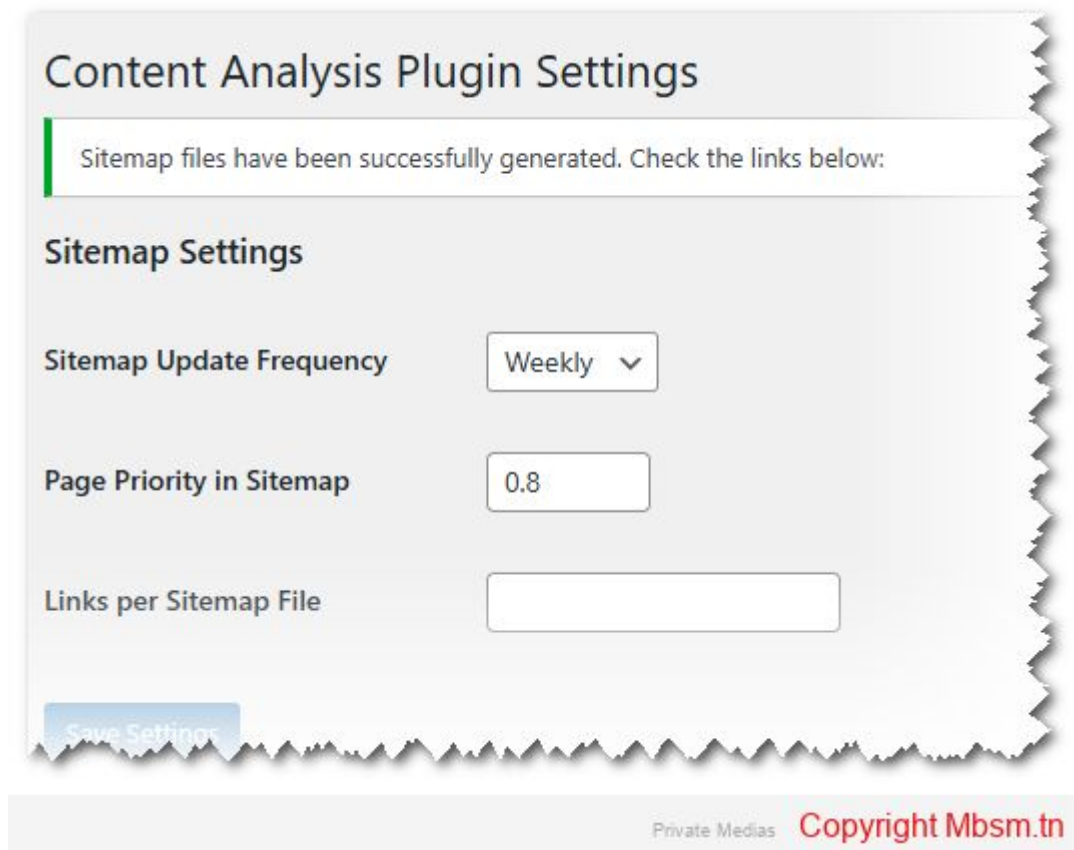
Content Analysis Plugin Settings

Sitemap files have been successfully generated. Check the links below:

Sitemap Settings

Sitemap Update Frequency

Weekly

Page Priority in Sitemap

0.8

Links per Sitemap File

Save Settings

Private Medias Copyright Mbsm.tn